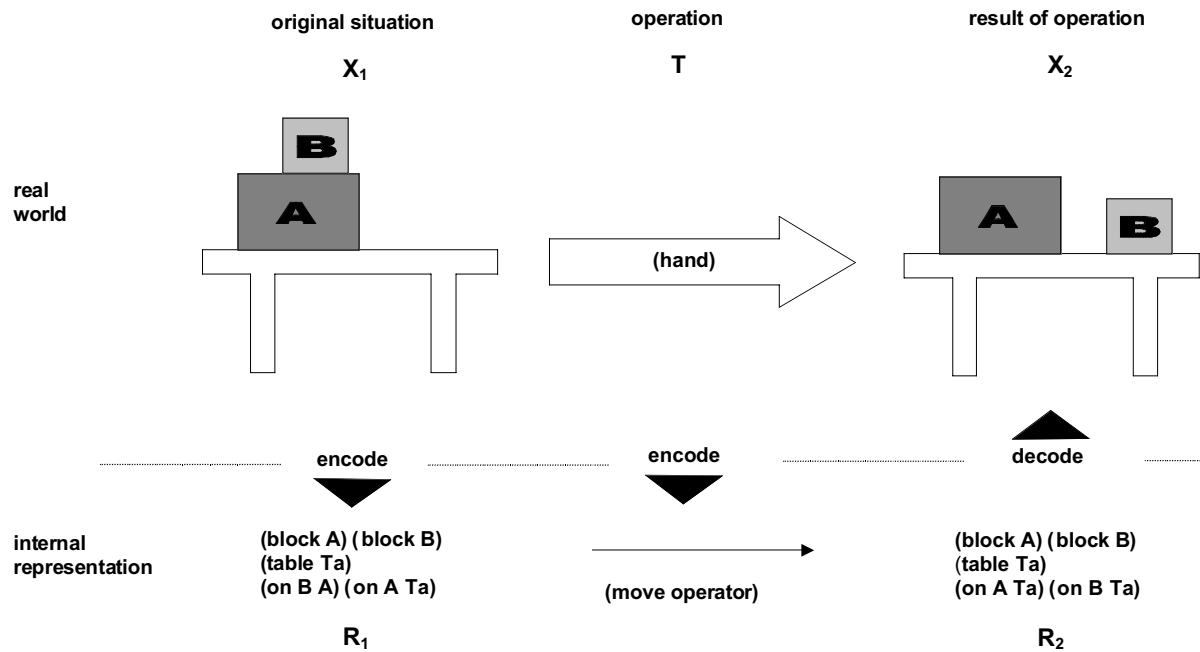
original situation

$X_1$

operation

T

result of operation

$X_2$

B

A

real world

(hand)

A

B

encode

encode

decode

internal representation

(block A) ( block B)
(table Ta)
(on B A) (on A Ta)

(move operator)

(block A) (block B)
(table Ta)
(on A Ta) (on B Ta)

$R_1$

$R_2$